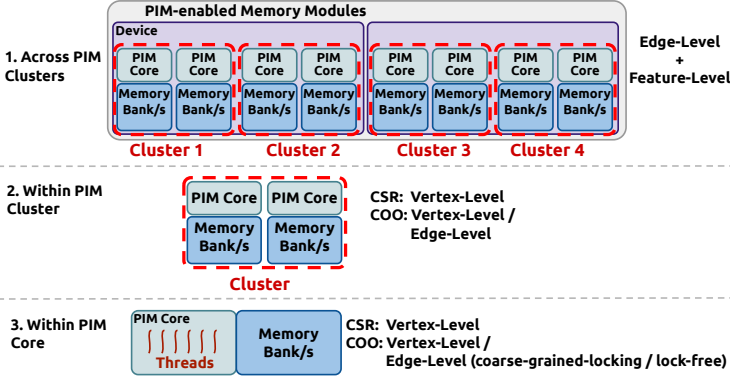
PIM-enabled Memory Modules

Device

1. Across PIM Clusters

PIM Core | PIM Core | PIM Core | PIM Core | PIM Core | PIM Core | PIM Core | PIM Core

Memory Bank/s | Memory Bank/s | Memory Bank/s | Memory Bank/s | Memory Bank/s | Memory Bank/s | Memory Bank/s | Memory Bank/s

Cluster 1 Cluster 2 Cluster 3 Cluster 4

Edge-Level + Feature-Level

2. Within PIM Cluster

PIM Core PIM Core

Memory Bank/s Memory Bank/s

Cluster

CSR: Vertex-Level
COO: Vertex-Level / Edge-Level

3. Within PIM Core

PIM Core

Threads

Memory Bank/s

CSR: Vertex-Level
COO: Vertex-Level / Edge-Level (coarse-grained-locking / lock-free)